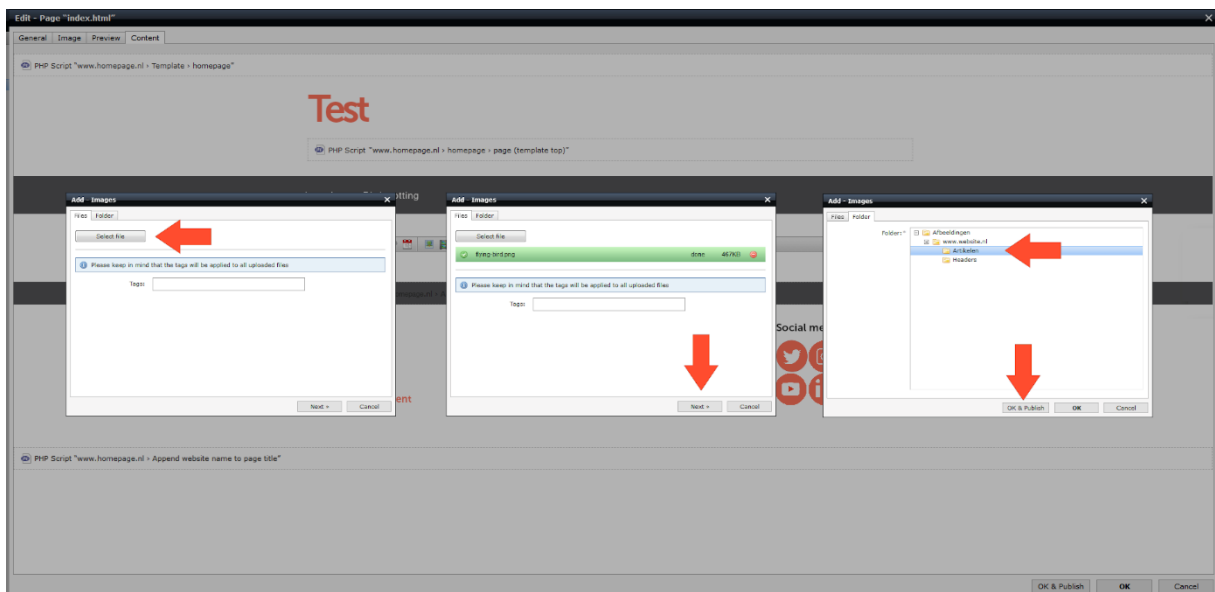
Edit - Page "index.html"

General | Image | Preview | Content

PHP Script "www.homepage.nl › Template › homepage"

Test

PHP Script "www.homepage.nl › homepage › page (template top)"

Add - Images

Files | Folder

Select file

Please keep in mind that the tags will be applied to all uploaded files

Tags:

Next » | Cancel

Add - Images

Files | Folder

Select file

Bmp-bird.png done 467KB

Please keep in mind that the tags will be applied to all uploaded files

Tags:

Next » | Cancel

Add - Images

Files | Folder

Folder:*

Afbeeldingen
www.website.nl
Artikelen
Headers

OK & Publish | OK | Cancel

Social me

ent

PHP Script "www.homepage.nl › Append website name to page title"

OK & Publish | OK | Cancel